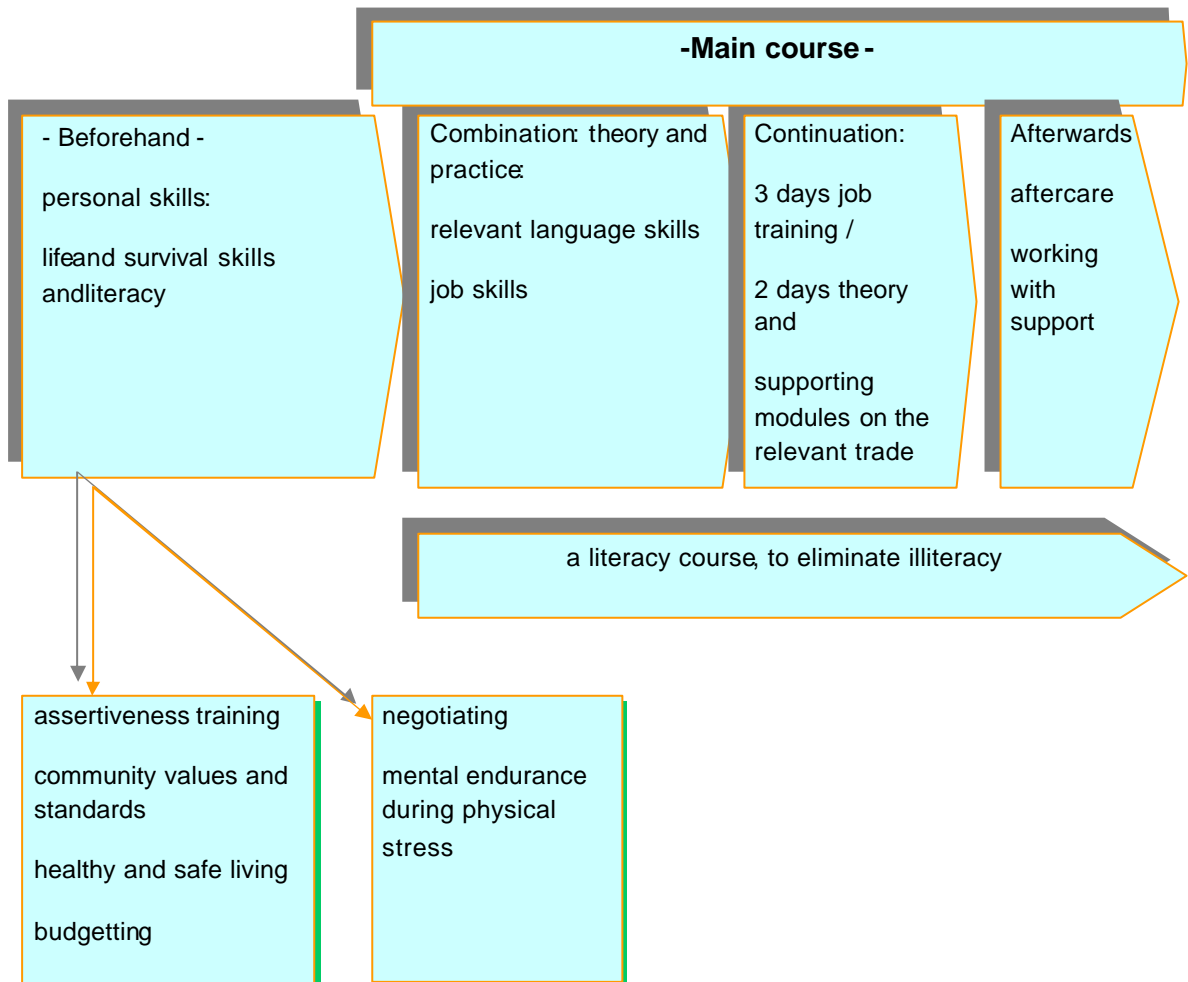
-Main course -

- Beforehand -

personal skills:

lifeand survival skills andliteracy

Combination: theory and practice:

relevant language skills

job skills

Continuation:

3 days job training /

2 days theory and

supporting modules on the relevant trade

Afterwards

aftercare

working with support

a literacy course, to eliminate illiteracy

assertiveness training

community values and standards

healthy and safe living

budgetting

negotiating

mental endurance during physical stress